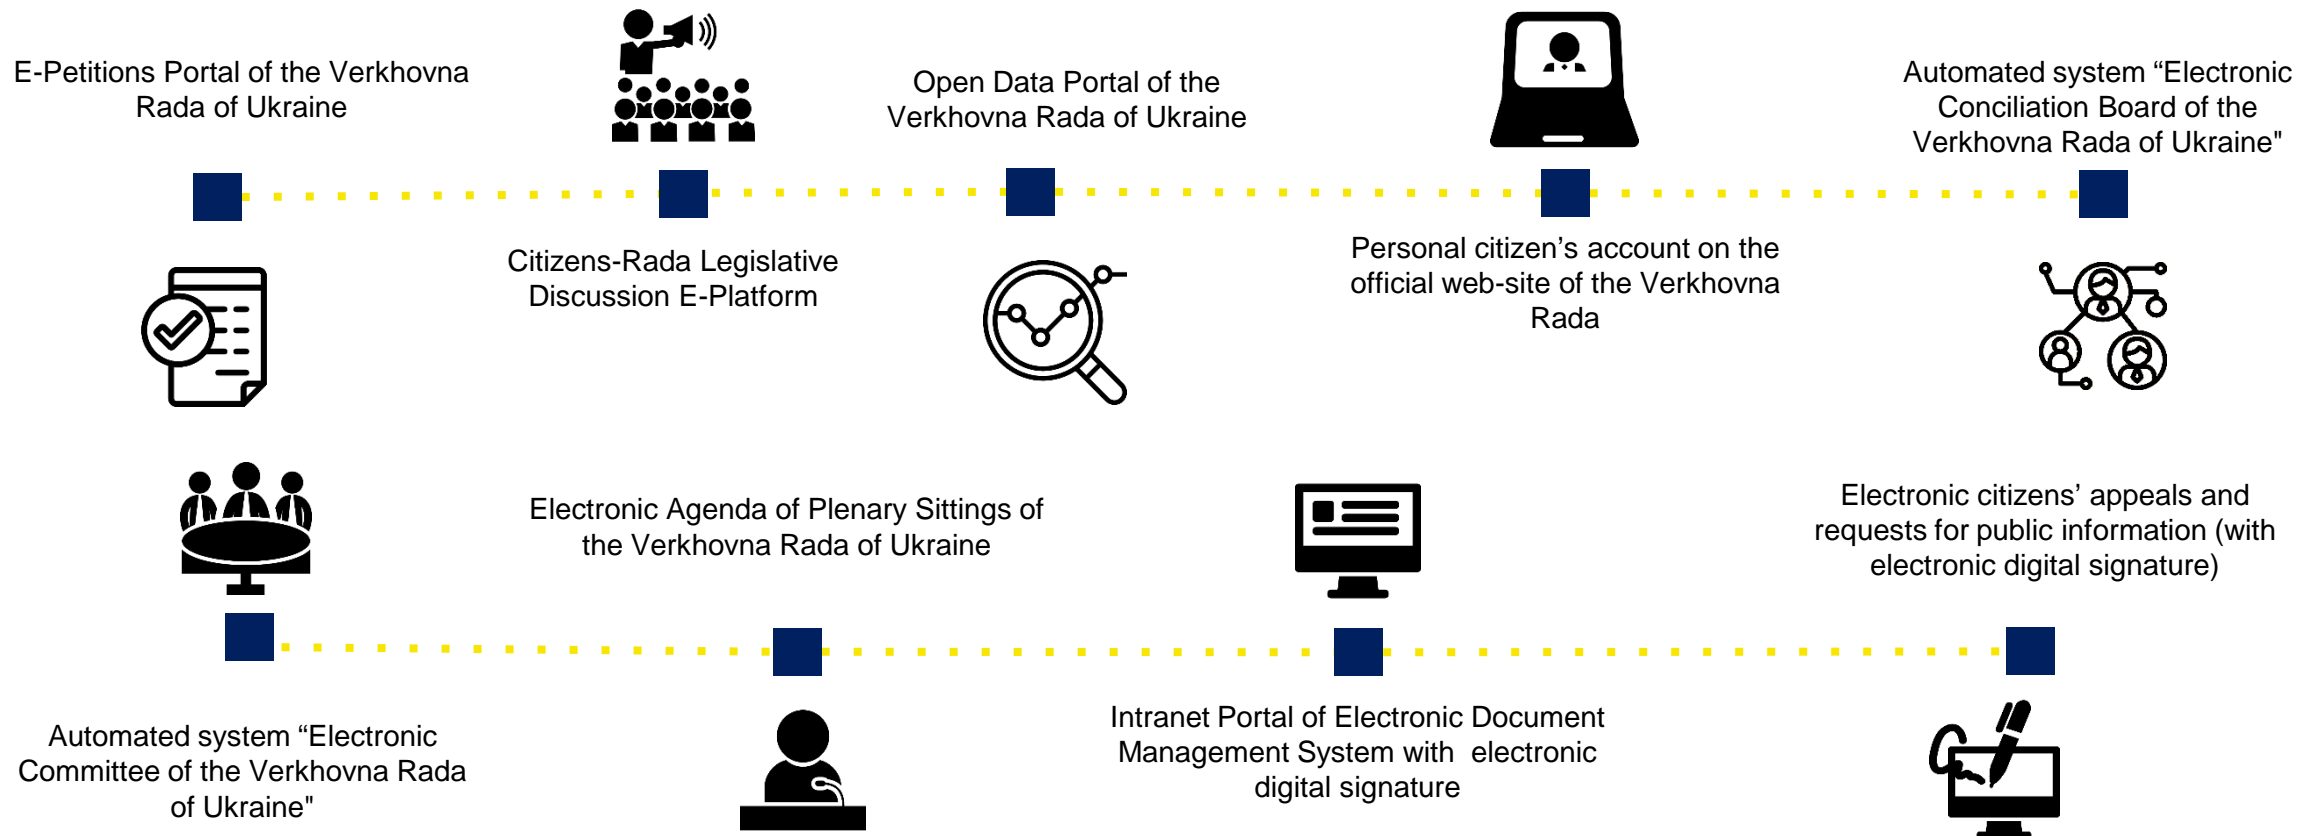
E-Petitions Portal of the Verkhovna Rada of Ukraine

Open Data Portal of the Verkhovna Rada of Ukraine

Automated system “Electronic Conciliation Board of the Verkhovna Rada of Ukraine"

Citizens-Rada Legislative Discussion E-Platform

Personal citizen’s account on the official web-site of the Verkhovna Rada

Electronic Agenda of Plenary Sittings of the Verkhovna Rada of Ukraine

Electronic citizens’ appeals and requests for public information (with electronic digital signature)

Automated system “Electronic Committee of the Verkhovna Rada of Ukraine"

Intranet Portal of Electronic Document Management System with electronic digital signature